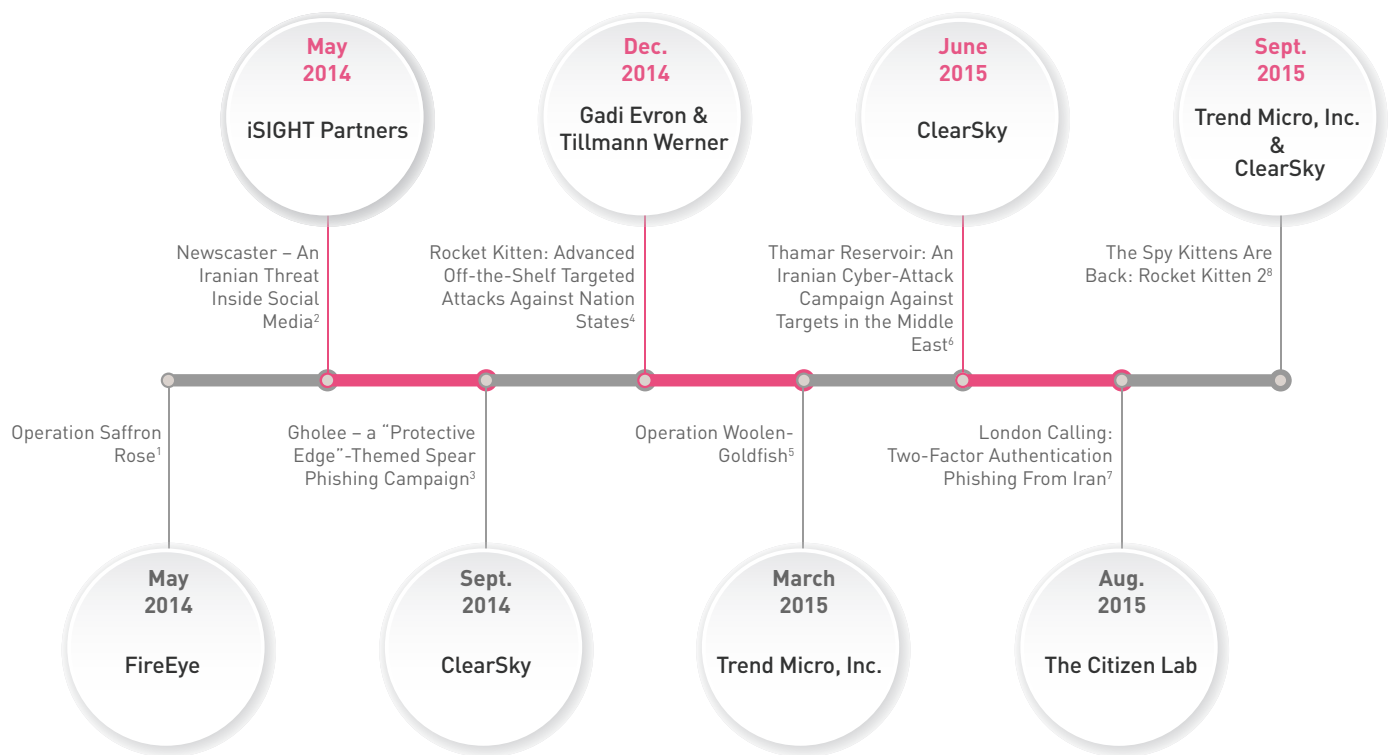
May 2014

iSIGHT Partners

Dec. 2014

Gadi Evron & Tillmann Werner

June 2015

ClearSky

Sept. 2015

Trend Micro, Inc. & ClearSky

Newscaster – An Iranian Threat Inside Social Media$^2$

Rocket Kitten: Advanced Off-the-Shelf Targeted Attacks Against Nation States$^4$

Thamar Reservoir: An Iranian Cyber-Attack Campaign Against Targets in the Middle East$^6$

The Spy Kittens Are Back: Rocket Kitten 2$^8$

Operation Saffron Rose$^1$

Gholee – a "Protective Edge"-Themed Spear Phishing Campaign$^3$

Operation Woolen-Goldfish$^5$

London Calling: Two-Factor Authentication Phishing From Iran$^7$

May 2014

FireEye

Sept. 2014

ClearSky

March 2015

Trend Micro, Inc.

Aug. 2015

The Citizen Lab